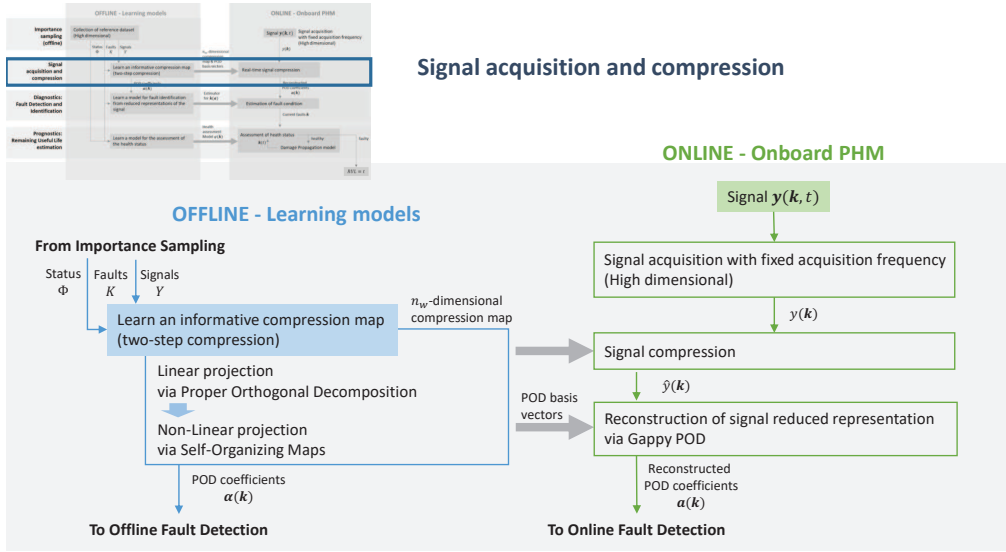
OFFLINE - Learning models

ONLINE - Onboard PHM

Importance sampling (offline)

Collection of reference dataset (High dimensional)

Status Φ Faults K Signals Y

Signal y(k,t)

Signal acquisition with fixed acquisition frequency (High dimensional)

Signal acquisition and compression

Learn an informative compression map (two-step compressor)

Real-time signal compression

Diagnostics: Fault Detection and Identification

Learn a model for fault identification from reduced representations of the signal

Estimation of fault condition

Prognostics: Remaining Useful Life estimation

Learn a model for the assessment of the health status

Assessment of health status

Damage Propagation model

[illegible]

Signal acquisition and compression

ONLINE - Onboard PHM

Signal $\boldsymbol{y}(\boldsymbol{k},t)$

OFFLINE - Learning models

From Importance Sampling

Status
$\Phi$

Faults
$K$

Signals
$Y$

$n_w$-dimensional compression map

Signal acquisition with fixed acquisition frequency (High dimensional)

$y(\boldsymbol{k})$

Learn an informative compression map (two-step compression)

Signal compression

Linear projection via Proper Orthogonal Decomposition

$\hat{y}(\boldsymbol{k})$

POD basis vectors

Non-Linear projection via Self-Organizing Maps

Reconstruction of signal reduced representation via Gappy POD

POD coefficients
$\boldsymbol{\alpha}(\boldsymbol{k})$

Reconstructed POD coefficients
$\boldsymbol{a}(\boldsymbol{k})$

To Offline Fault Detection

To Online Fault Detection